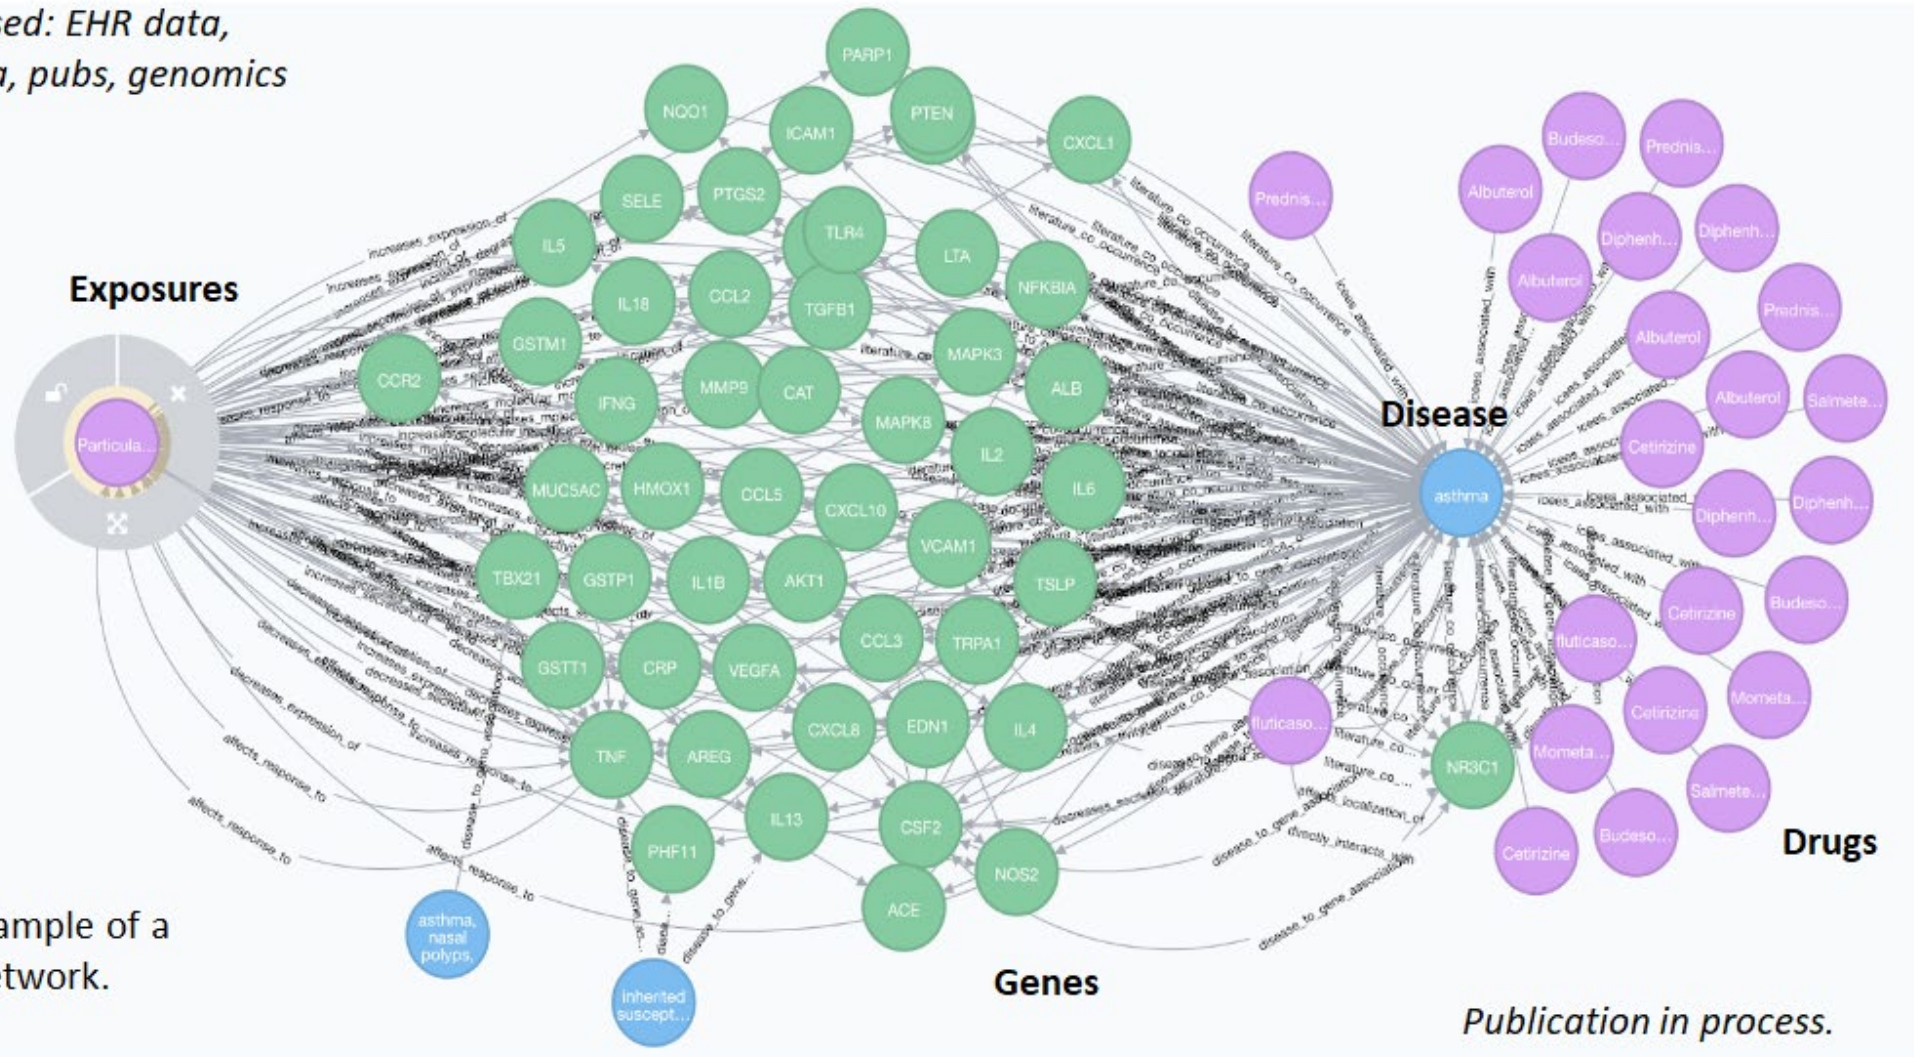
sed: EHR data,
a, pubs, genomics

Exposures

Particula...

Disease

asthma

Drugs

Genes

PARP1
NQO1
ICAM1
PTEN
CXCL1
SELE
PTGS2
TLR4
LTA
NFKBIA
IL5
IL18
CCL2
TGFB1
GSTM1
MAPK3
CCR2
IFNG
MMP9
CAT
MAPK8
ALB
IL2
IL6
MUC5AC
HMOX1
CCL5
CXCL10
VCAM1
TBX21
GSTP1
IL1B
AKT1
TSLP
CCL3
TRPA1
GSTT1
CRP
VEGFA
CXCL8
EDN1
IL4
TNF
AREG
IL13
CSF2
PHF11
NOS2
ACE
NR3C1

Prednis...
Budeso...
Prednis...
Albuterol
Diphenh...
Diphenh...
Albuterol
Prednis...
Albuterol
Albuterol
Salmete...
Cetirizine
Diphenh...
Diphenh...
Cetirizine
Budeso...
fluticaso...
fluticaso...
Cetirizine
Mometa...
Mometa...
Salmete...
Budeso...
Cetirizine

asthma, nasal polyps,
inherited suscept...

increases_expression_of
literature_co_occurrence
ioces_associated_with
affects_response_to
decreases_expression_of
disease_to_gene_association
directly_interacts_with

ample of a
twork.

Publication in process.